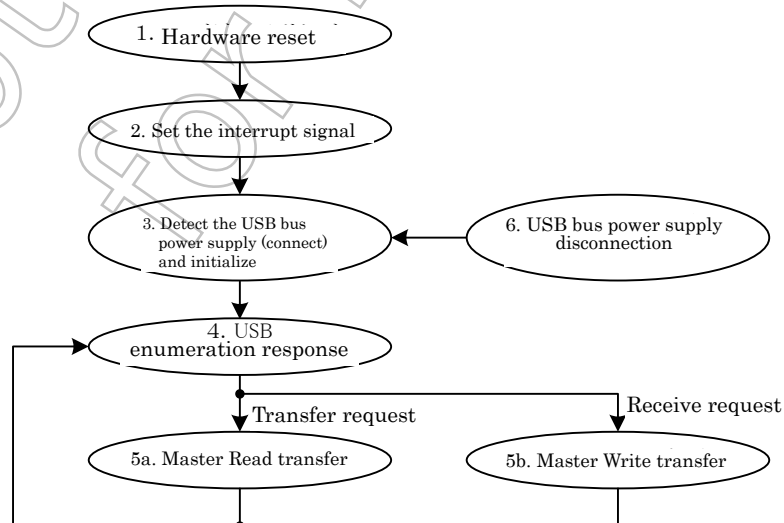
1. Hardware reset

2. Set the interrupt signal

3. Detect the USB bus power supply (connect) and initialize

6. USB bus power supply disconnection

4. USB enumeration response

Transfer request

Receive request

5a. Master Read transfer

5b. Master Write transfer